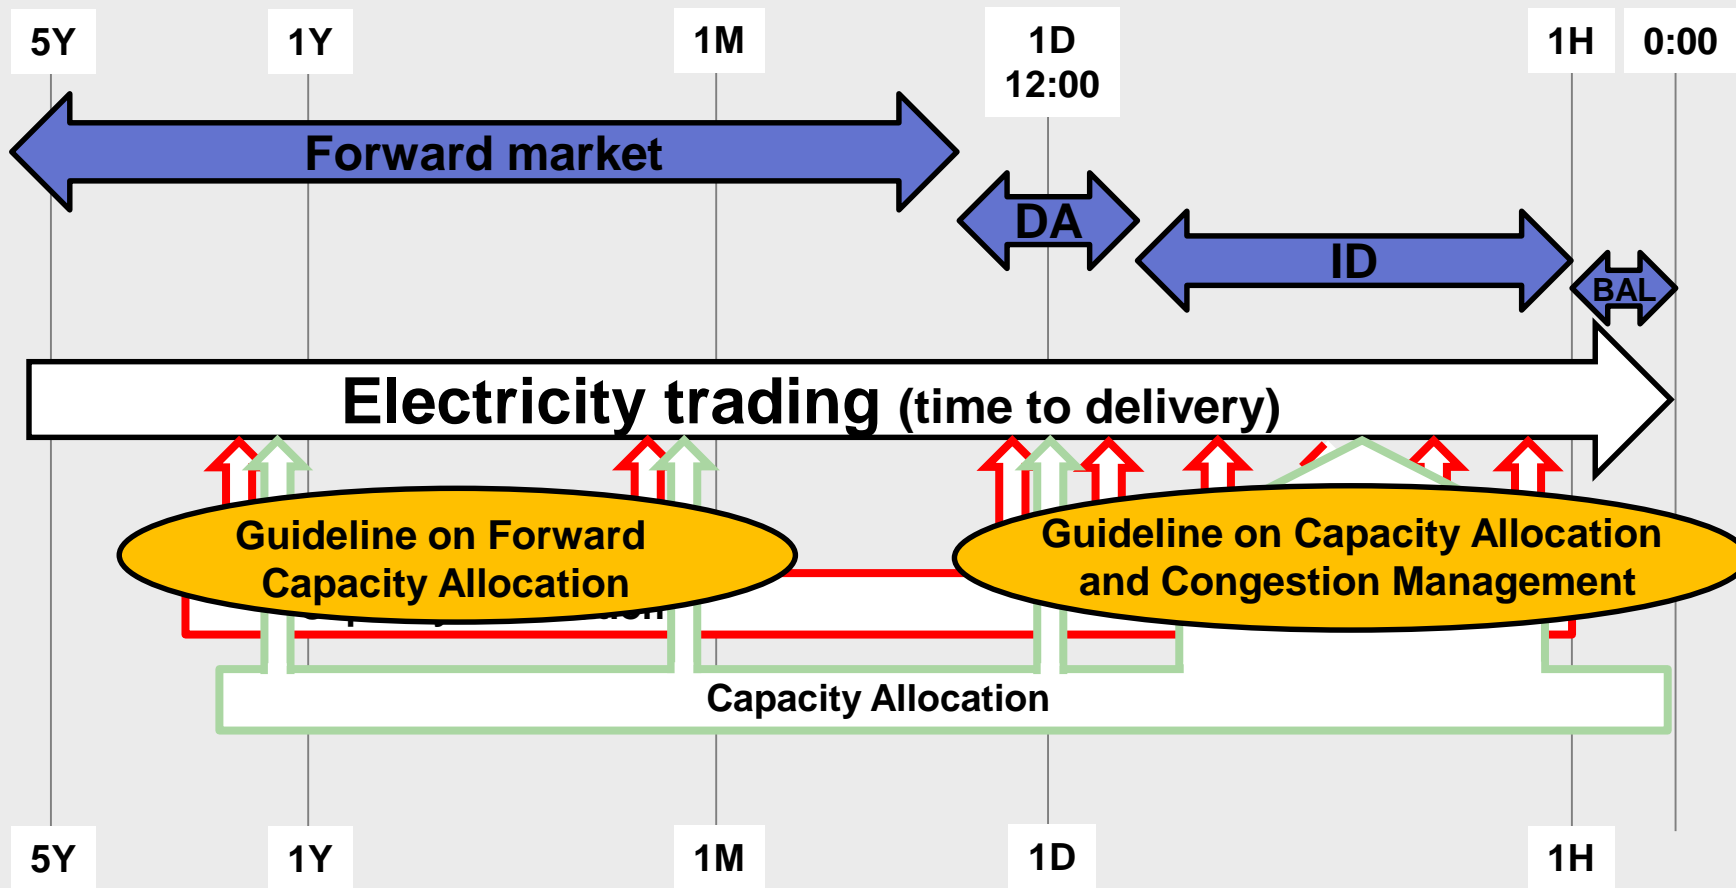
5Y
1Y
1M
1D
12:00
1H
0:00

Forward market

DA

ID

BAL

Electricity trading (time to delivery)

Guideline on Forward Capacity Allocation

Guideline on Capacity Allocation and Congestion Management

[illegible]

Capacity Allocation

5Y
1Y
1M
1D
1H